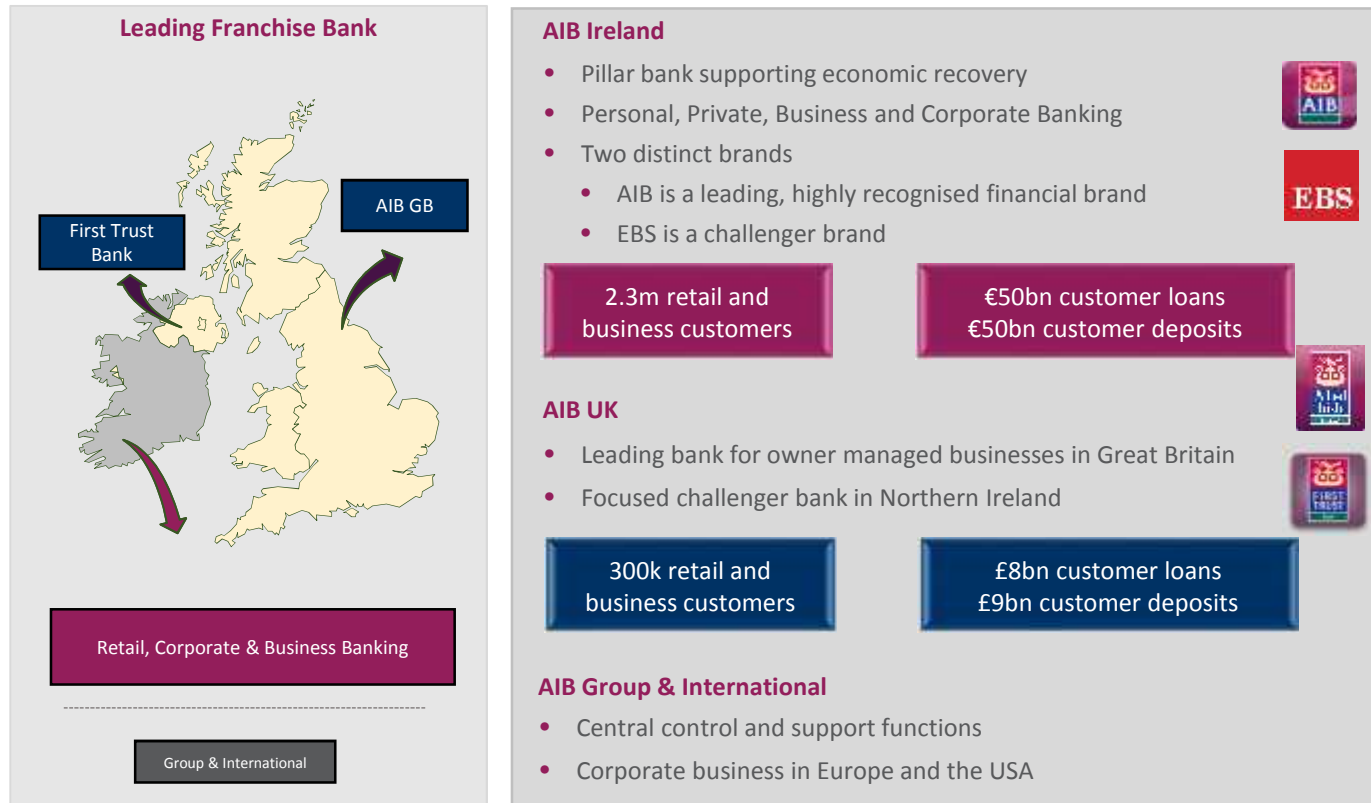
Leading Franchise Bank

First Trust Bank

AIB GB

Retail, Corporate & Business Banking

Group & International

AIB Ireland

- Pillar bank supporting economic recovery
- Personal, Private, Business and Corporate Banking
- Two distinct brands
  - AIB is a leading, highly recognised financial brand
  - EBS is a challenger brand

AIB

EBS

2.3m retail and business customers

€50bn customer loans
€50bn customer deposits

AIB UK

- Leading bank for owner managed businesses in Great Britain
- Focused challenger bank in Northern Ireland

300k retail and business customers

£8bn customer loans
£9bn customer deposits

AIB Group & International

- Central control and support functions
- Corporate business in Europe and the USA